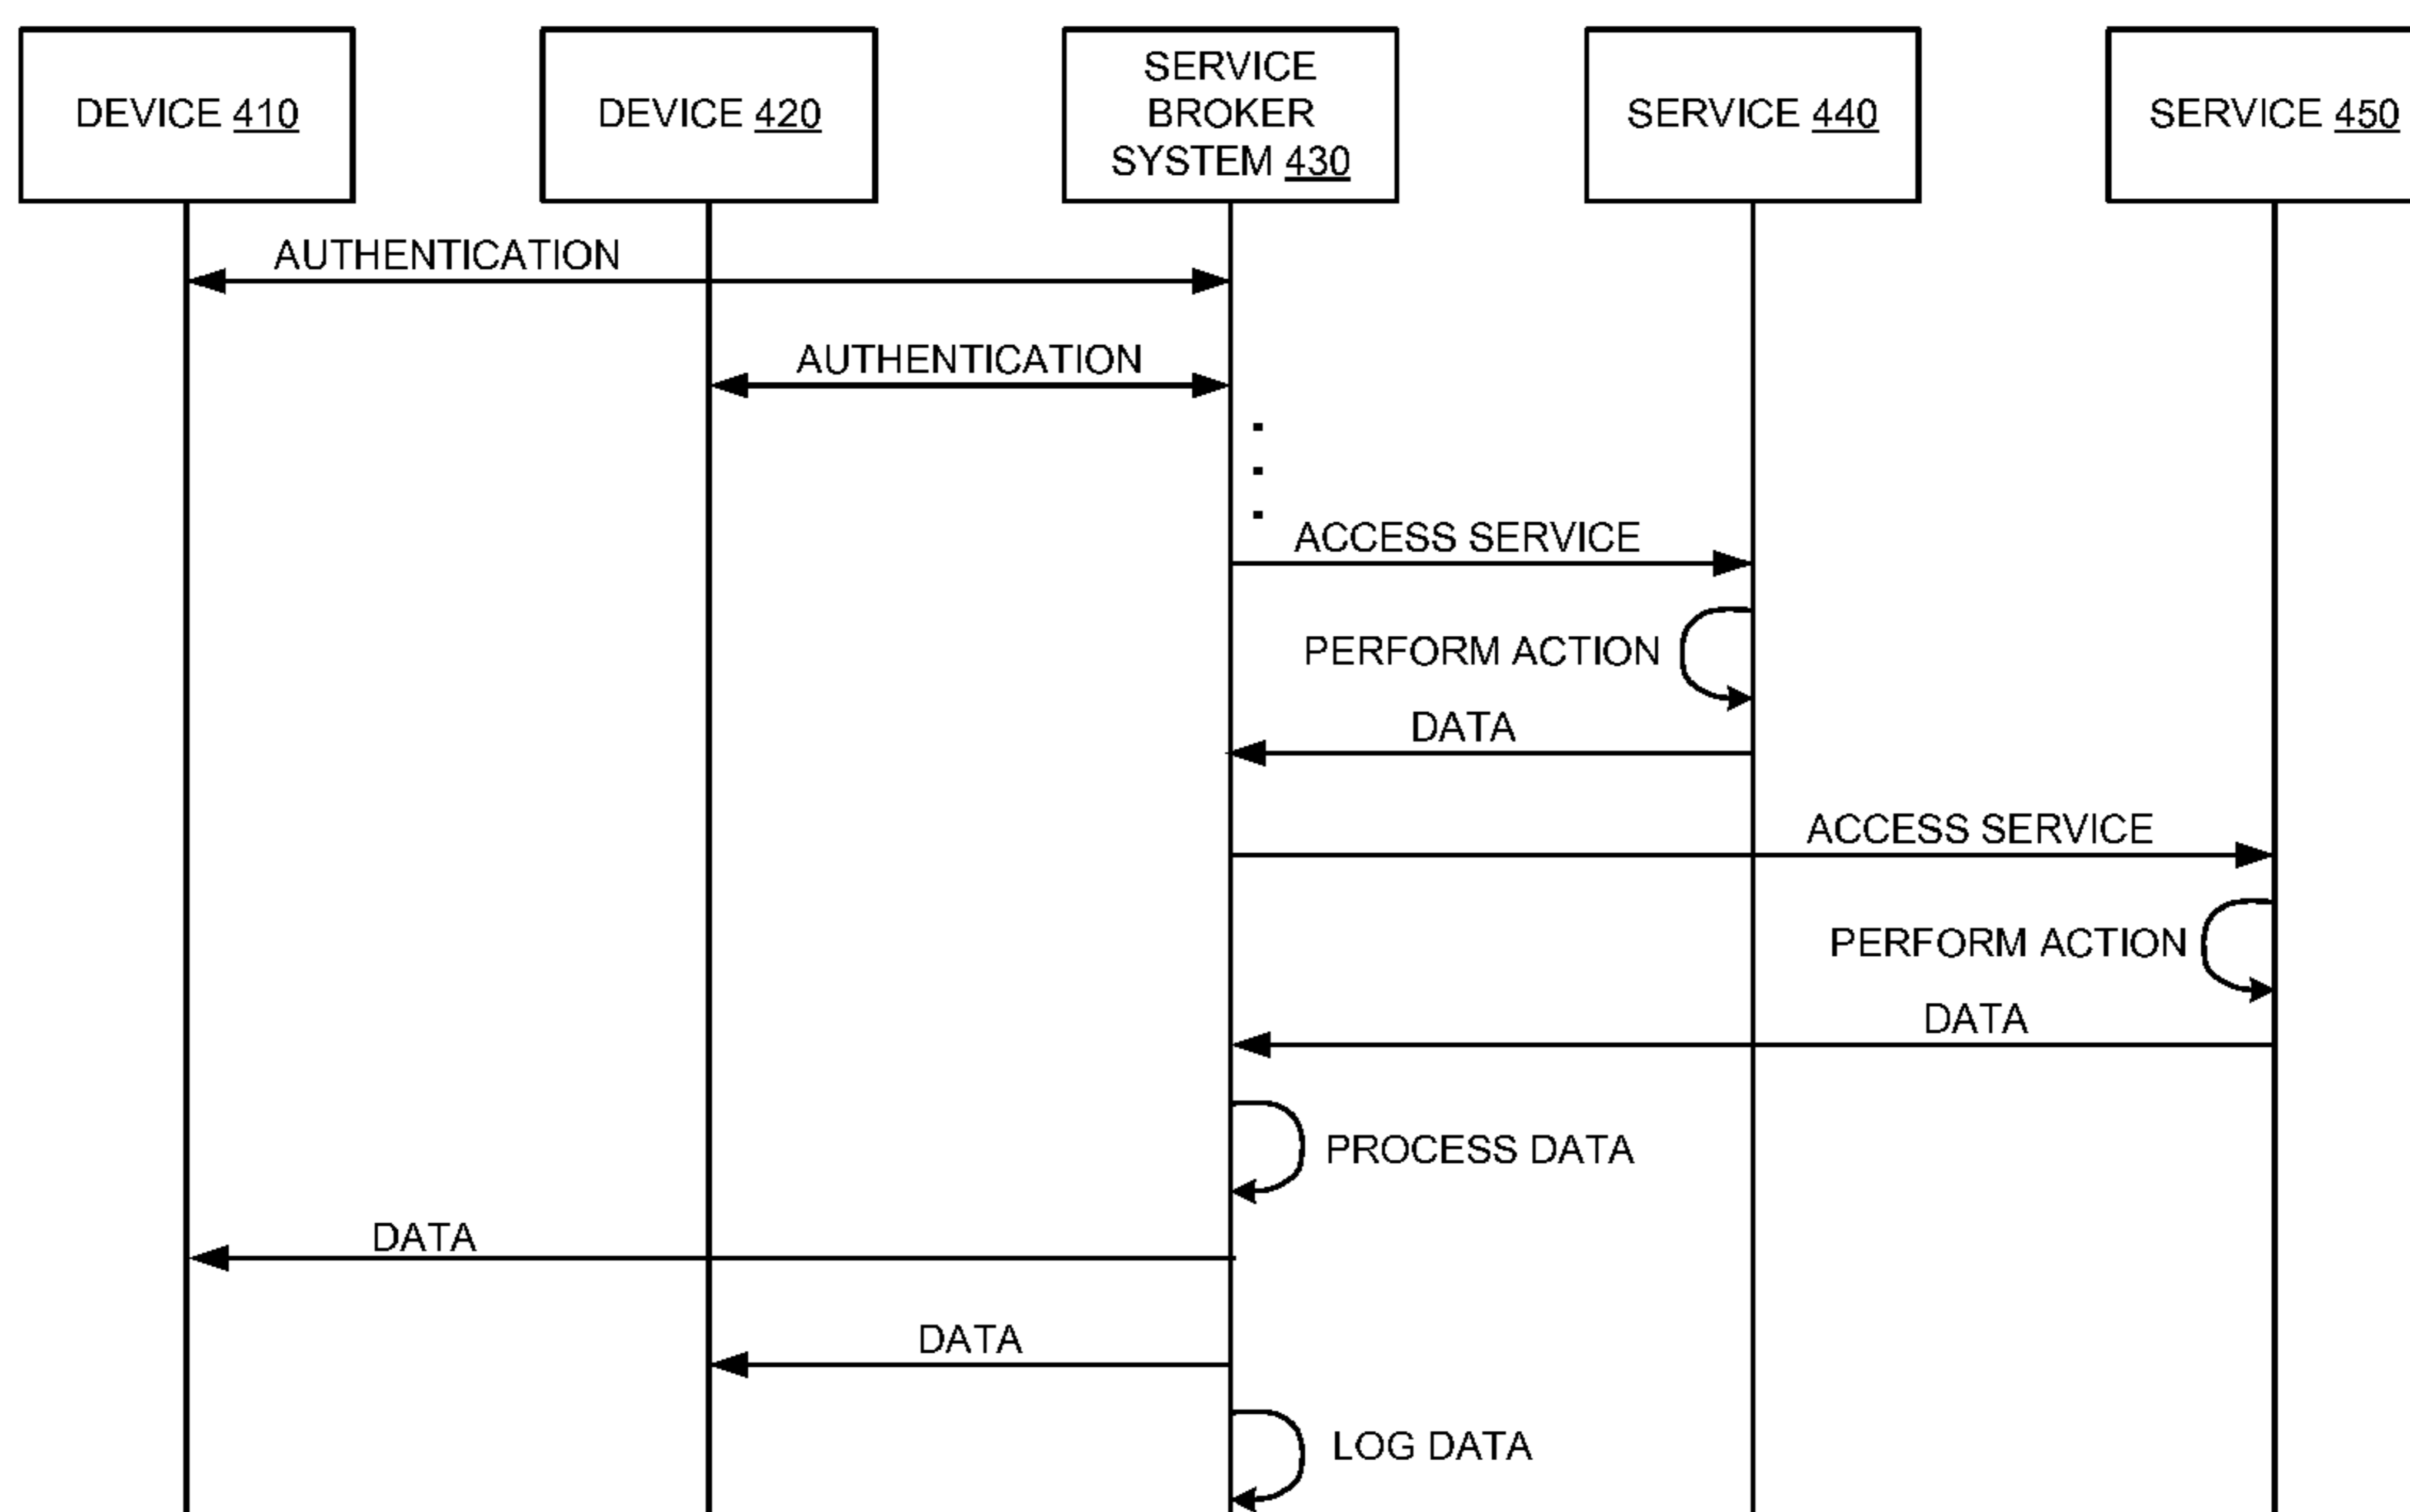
DEVICE 410

DEVICE 420

SERVICE BROKER SYSTEM 430

SERVICE 440

SERVICE 450

AUTHENTICATION

AUTHENTICATION

ACCESS SERVICE

PERFORM ACTION

DATA

ACCESS SERVICE

PERFORM ACTION

DATA

PROCESS DATA

DATA

DATA

LOG DATA